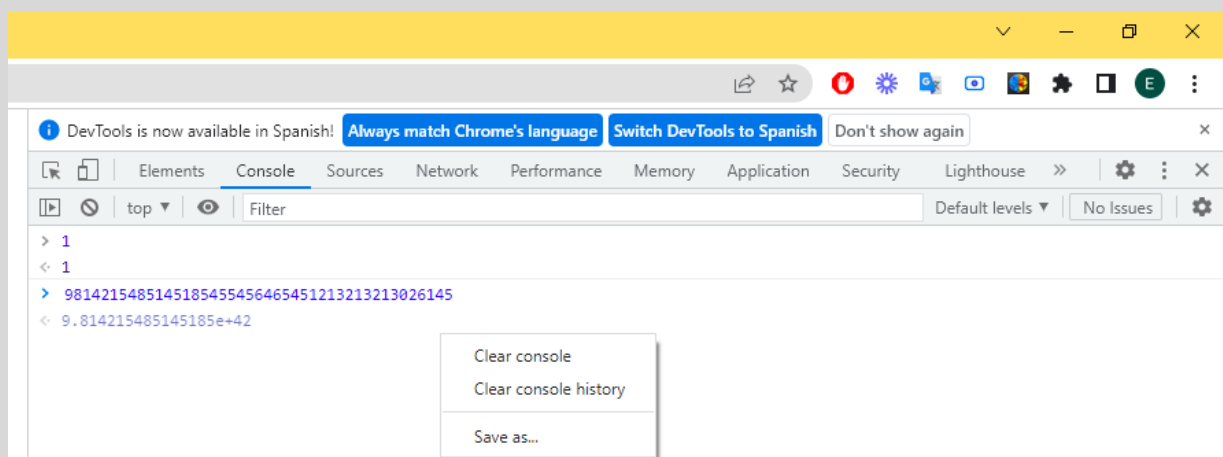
E

DevTools is now available in Spanish! Always match Chrome's language Switch DevTools to Spanish Don't show again

Elements Console Sources Network Performance Memory Application Security Lighthouse

top Filter Default levels No Issues

1
1
9814215485145185455456465451213213213026145
9.814215485145185e+42

Clear console
Clear console history
Save as...